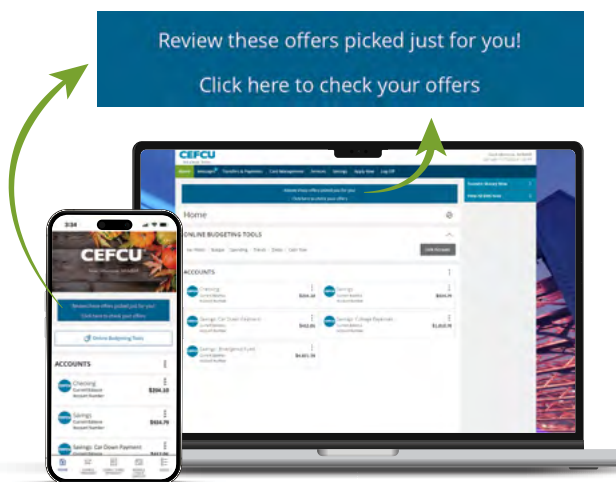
Review these offers picked just for you!

Click here to check your offers

CEFCU

Home Messages Transfers & Payments Card Management Services Savings Apply Now Log Off

Review these offers picked just for you
Click here to check your offers

Home

ONLINE BUDGETING TOOLS

ACCOUNTS

Checking
$204.28

Savings
$934.79

Savings: Car Down Payment
$452.85

Savings: College Payment
$1,815.16

Savings: Emergency Fund
$4,401.36

3:34

CEFCU

Review these offers picked just for you
Click here to check your offers

Online Budgeting Tools

ACCOUNTS

Checking
Current Balance
Account Number
$204.28

Savings
Current Balance
Account Number
$934.79

Savings: Car Down Payment